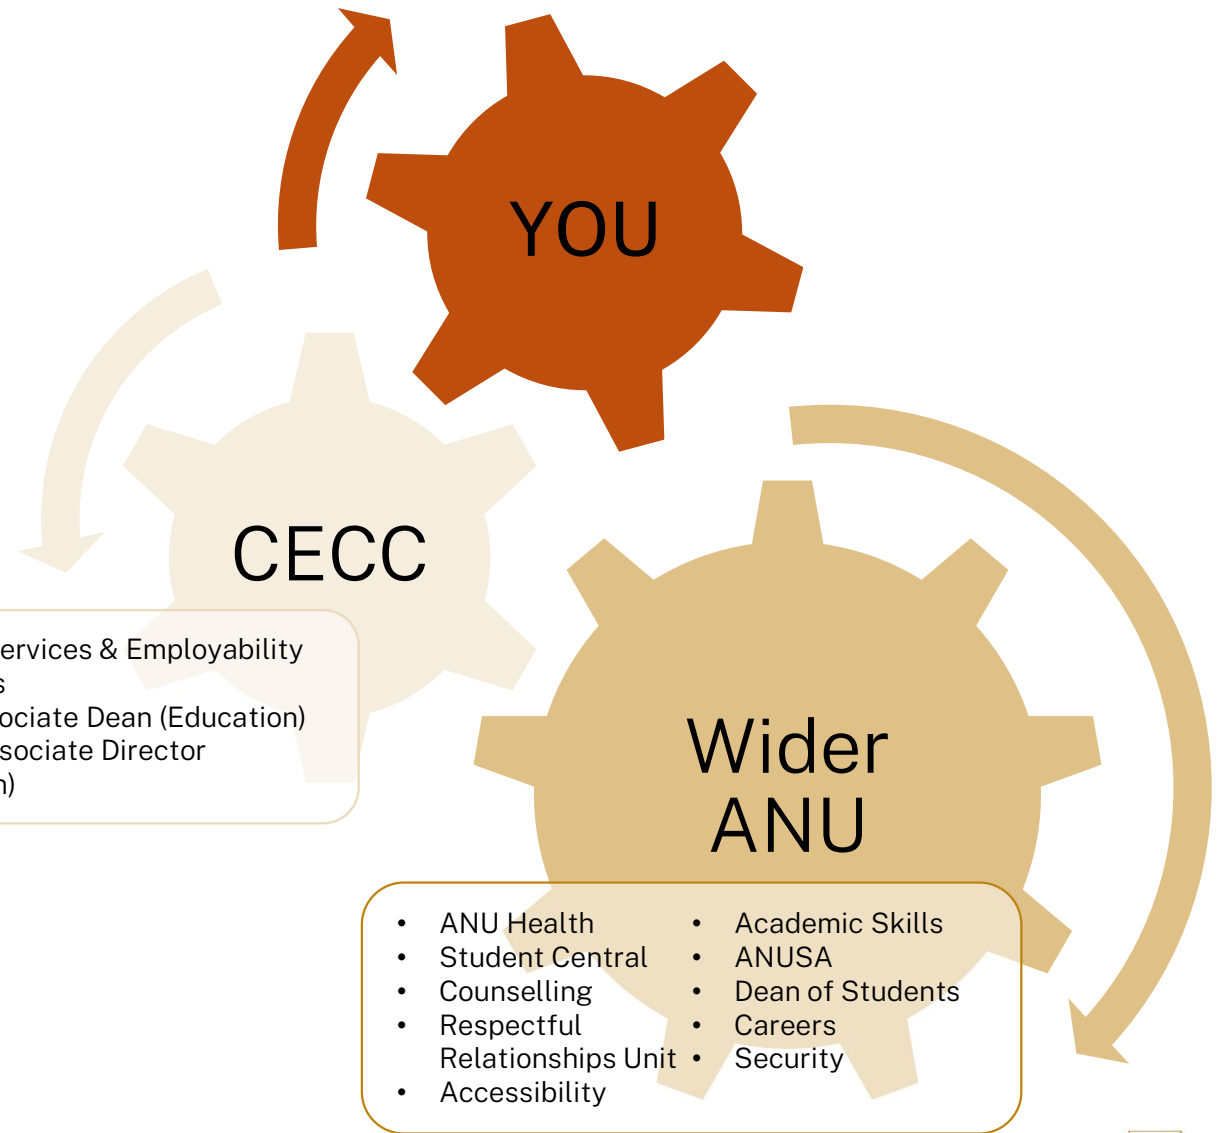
YOU

CECC

ervices & Employability
s
ociate Dean (Education)
sociate Director
n)

Wider ANU

- ANU Health
- Student Central
- Counselling
- Respectful Relationships Unit
- Accessibility

- Academic Skills
- ANUSA
- Dean of Students
- Careers
- Security